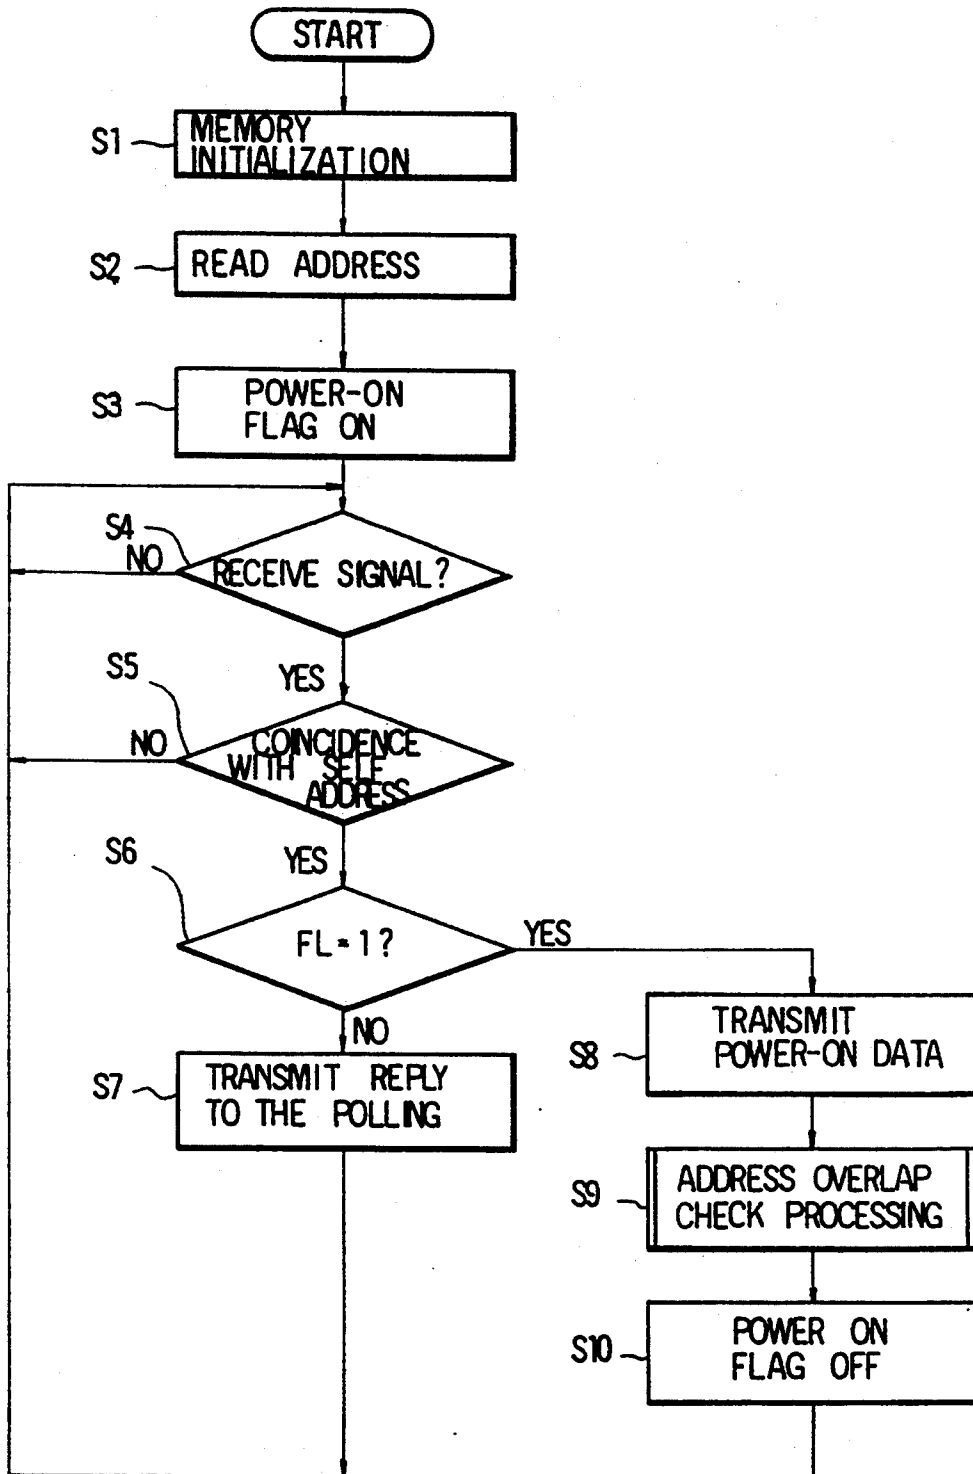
START

S1 MEMORY INITIALIZATION

S2 READ ADDRESS

S3 POWER-ON FLAG ON

S4 NO RECEIVE SIGNAL?

S5 YES

NO COINCIDENCE WITH SELF ADDRESS

S6 YES

FL=1?

YES

NO

S7 TRANSMIT REPLY TO THE POLLING

S8 TRANSMIT POWER-ON DATA

S9 ADDRESS OVERLAP CHECK PROCESSING

S10 POWER ON FLAG OFF